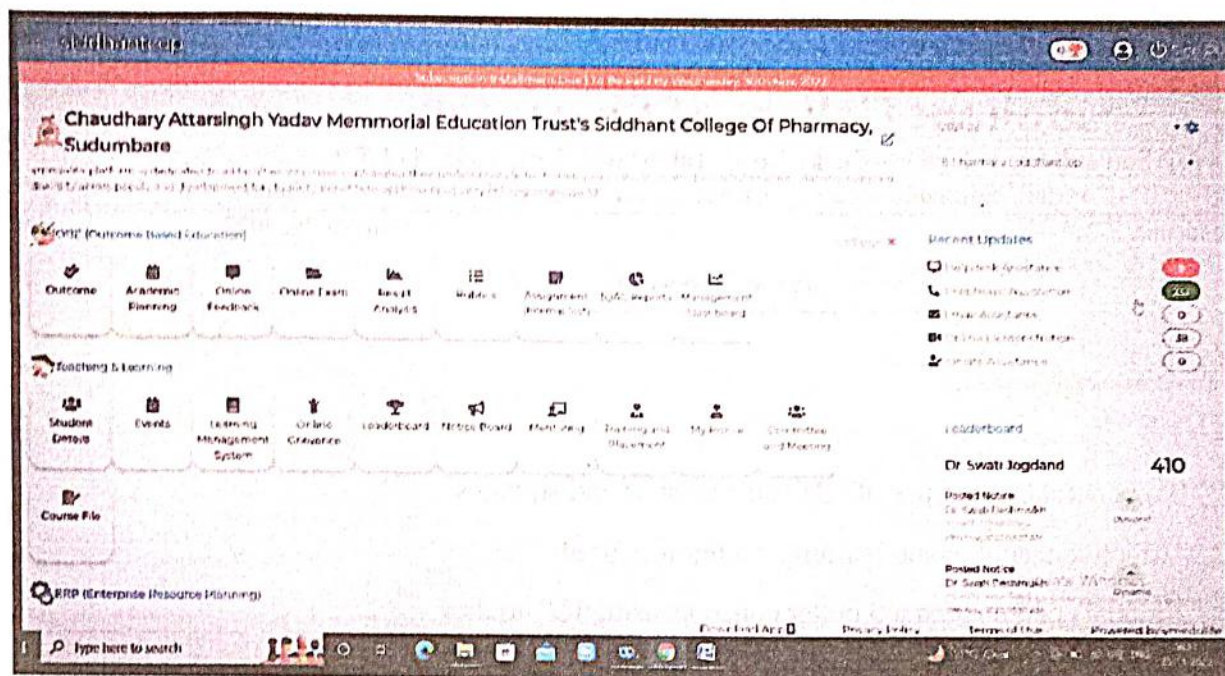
siddhantcop

Subscription Installment Due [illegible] Wednesday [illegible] 2022

Chaudhary Attarsingh Yadav Memmorial Education Trust's Siddhant College Of Pharmacy, Sudumbare

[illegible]

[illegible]

OBE (Outcome Based Education)

Outcome
Academic Planning
Online Feedback
Online Exam
Result Analysis
Rubrics
Assignment
IQAC Reports
Management Dashboard

Teaching & Learning

Student Details
Events
Learning Management System
Online Grievance
Leaderboard
Notice Board
Mentoring
Training and Placement
My Profile
Committee and Meeting

Course File

ERP (Enterprise Resource Planning)

Recent Updates

Helpdesk Assistance
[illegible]
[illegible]
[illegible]
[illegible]

0
38
0

Leaderboard

Dr Swati Jogdand 410

Posted Notice
Dr. Swati Deshmukh

Posted Notice
Dr Swati Deshmukh

Download App
Privacy Policy
Terms of Use
Powered by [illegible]

Type here to search